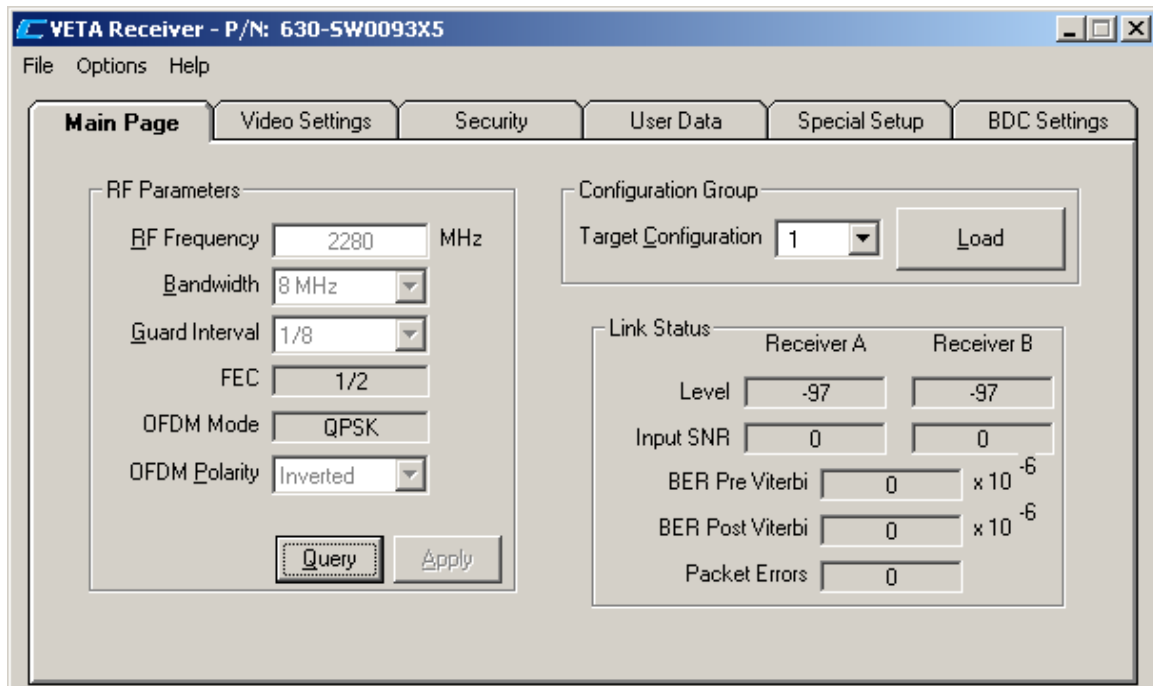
VETA Receiver - P/N: 630-SW0093X5

File Options Help

Main Page | Video Settings | Security | User Data | Special Setup | BDC Settings

RF Parameters

RF Frequency 2280 MHz

Bandwidth 8 MHz

Guard Interval 1/8

FEC 1/2

OFDM Mode QPSK

OFDM Polarity Inverted

Query Apply

Configuration Group

Target Configuration 1 Load

Link Status

| | Receiver A | Receiver B |
|---|---|---|
| Level | -97 | -97 |
| Input SNR | 0 | 0 |

BER Pre Viterbi 0 $\times 10^{-6}$

BER Post Viterbi 0 $\times 10^{-6}$

Packet Errors 0